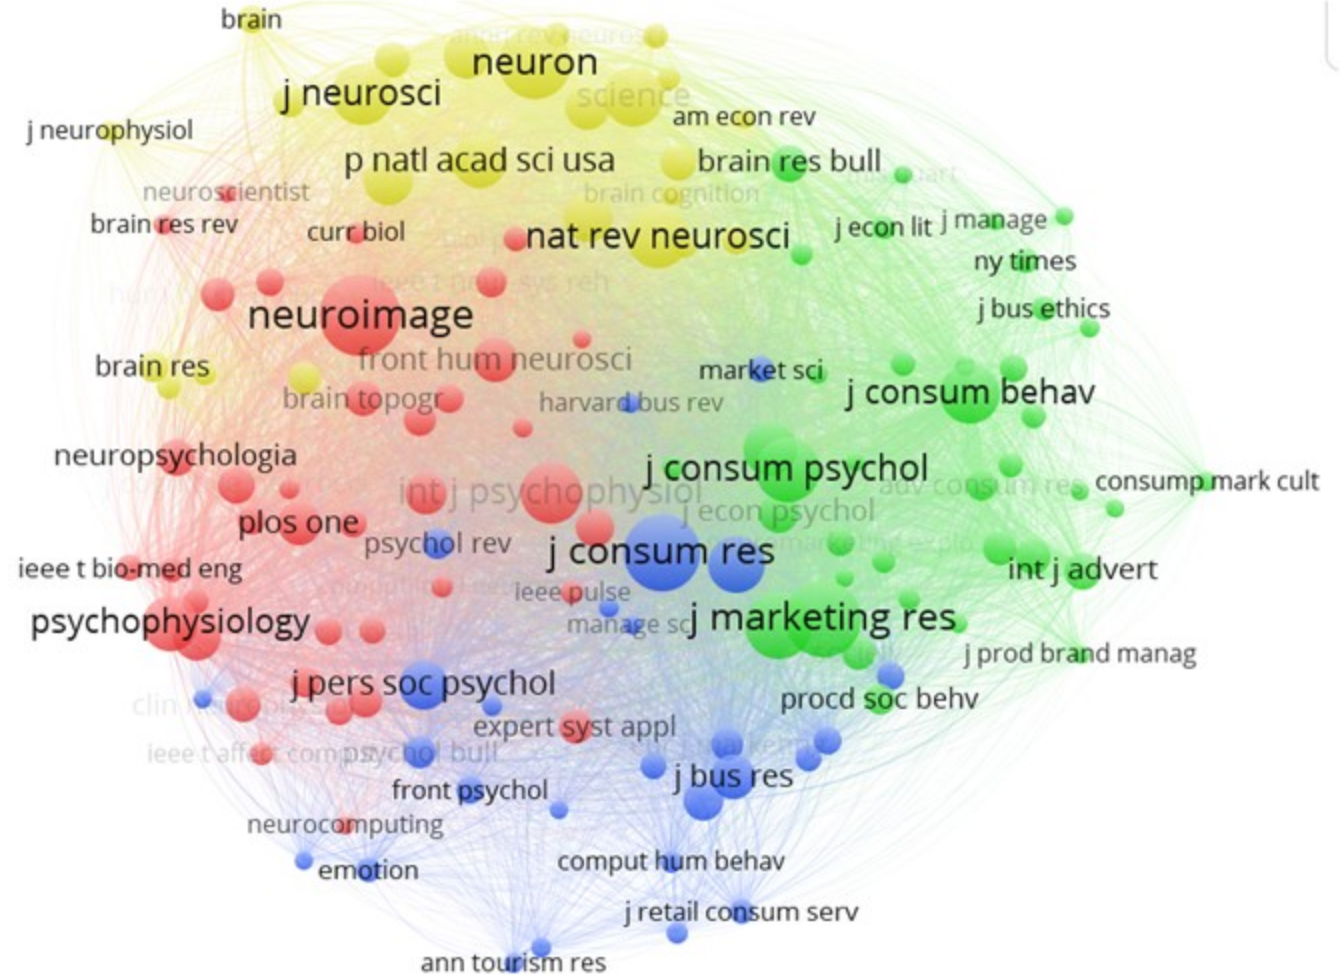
brain
annu rev neurosci
neuron
j neurosci
science
am econ rev
j neurophysiol
p natl acad sci usa
brain res bull
neuroscientist
brain cognition
brain res rev
curr biol
nat rev neurosci
j econ lit
j manage
ny times
neuroimage
j bus ethics
front hum neurosci
market sci
brain res
brain topogr
harvard bus rev
j consum behav
neuropsychologia
j consum psychol
int j psychophysiol
consump mark cult
plos one
j econ psychol
psychol rev
j consum res
ieee t bio-med eng
int j advert
ieee pulse
psychophysiology
manage sci
j marketing res
j prod brand manag
j pers soc psychol
procd soc behv
expert syst appl
psychol bull
j bus res
front psychol
neurocomputing
comput hum behav
emotion
j retail consum serv
ann tourism res